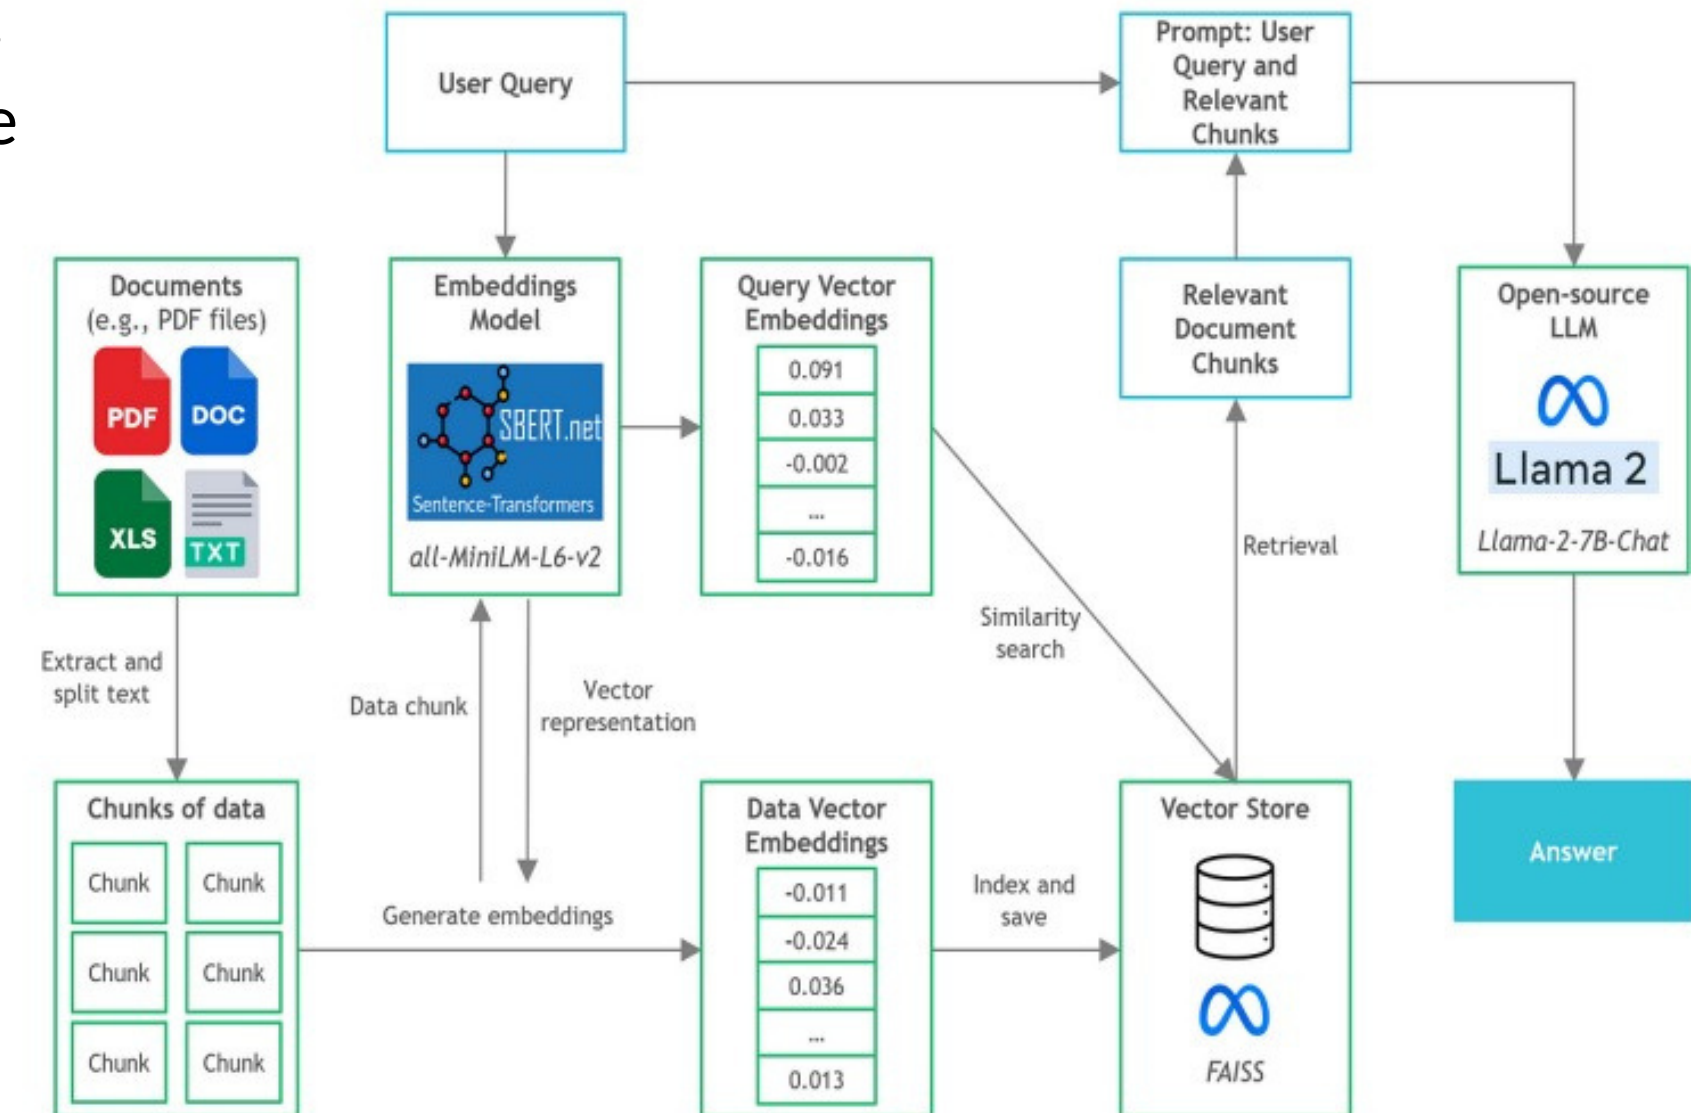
e

User Query

Prompt: User Query and Relevant Chunks

Documents (e.g., PDF files)

PDF DOC XLS TXT

Embeddings Model

SBERT.net

Sentence-Transformers

all-MiniLM-L6-v2

Query Vector Embeddings

| 0.091 |
|---|
| 0.033 |
| -0.002 |
| ... |
| -0.016 |

Relevant Document Chunks

Open-source LLM

Llama 2

Llama-2-7B-Chat

Retrieval

Similarity search

Extract and split text

Data chunk

Vector representation

Chunks of data

| Chunk | Chunk |
|---|---|
| Chunk | Chunk |
| Chunk | Chunk |

Generate embeddings

Data Vector Embeddings

| -0.011 |
|---|
| -0.024 |
| 0.036 |
| ... |
| 0.013 |

Index and save

Vector Store

FAISS

Answer